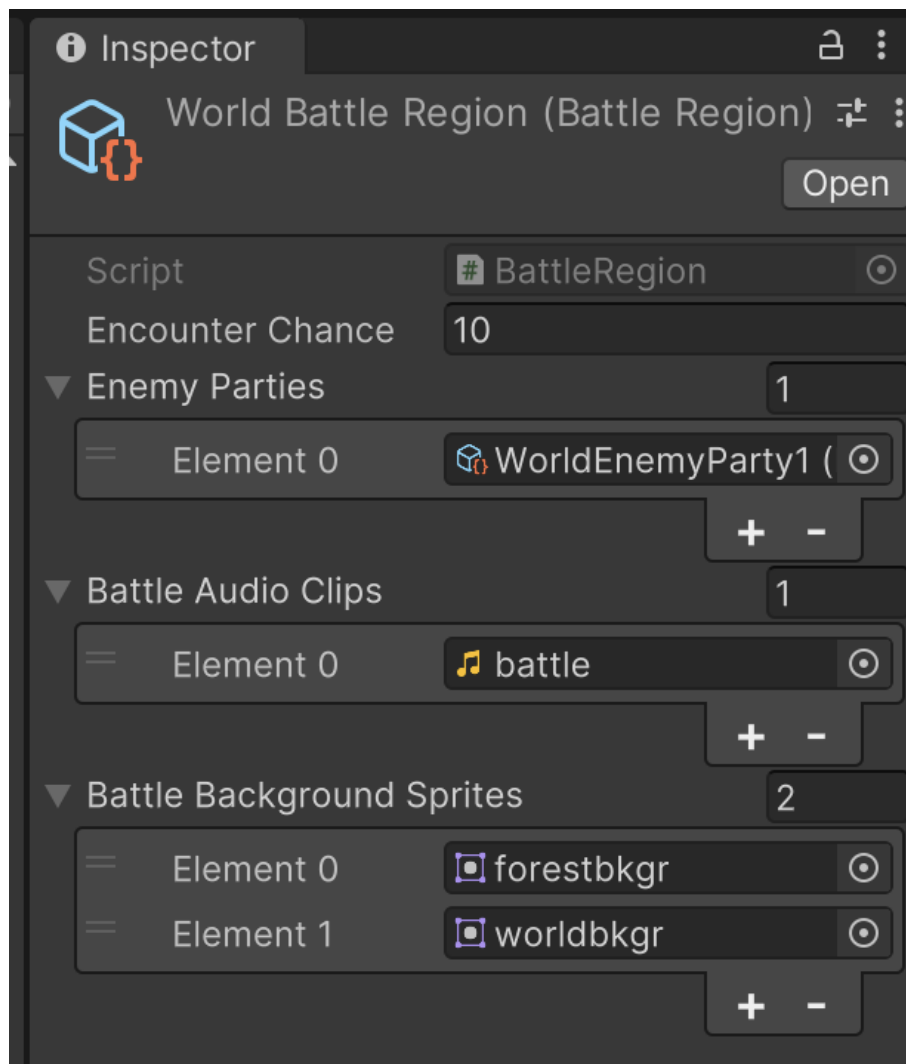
Inspector

World Battle Region (Battle Region)

Open

Script BattleRegion

Encounter Chance 10

Enemy Parties 1

Element 0 WorldEnemyParty1 (

+ -

Battle Audio Clips 1

Element 0 battle

+ -

Battle Background Sprites 2

Element 0 forestbkgr

Element 1 worldbkgr

+ -